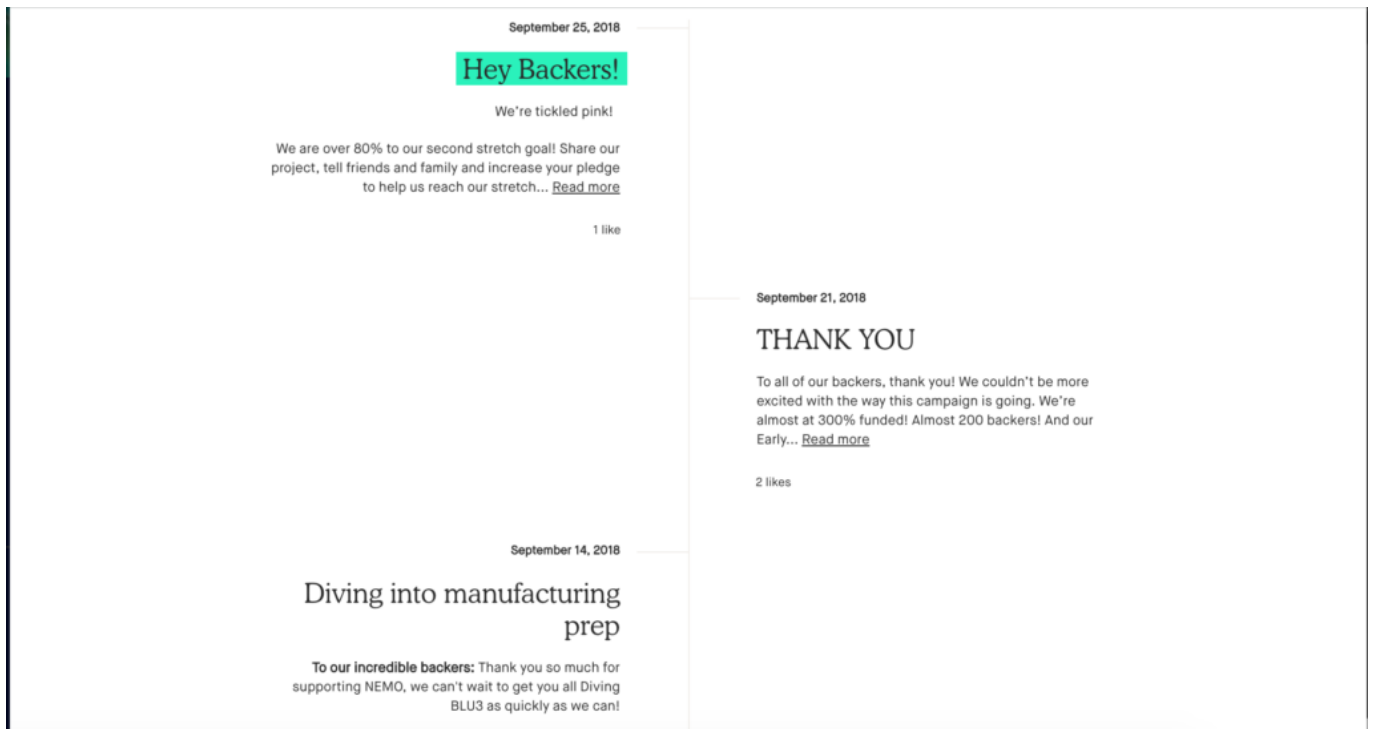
September 25, 2018

Hey Backers!

We're tickled pink!

We are over 80% to our second stretch goal! Share our project, tell friends and family and increase your pledge to help us reach our stretch... Read more

1 like

September 21, 2018

THANK YOU

To all of our backers, thank you! We couldn't be more excited with the way this campaign is going. We're almost at 300% funded! Almost 200 backers! And our Early... Read more

2 likes

September 14, 2018

Diving into manufacturing prep

**To our incredible backers:** Thank you so much for supporting NEMO, we can't wait to get you all Diving BLU3 as quickly as we can!